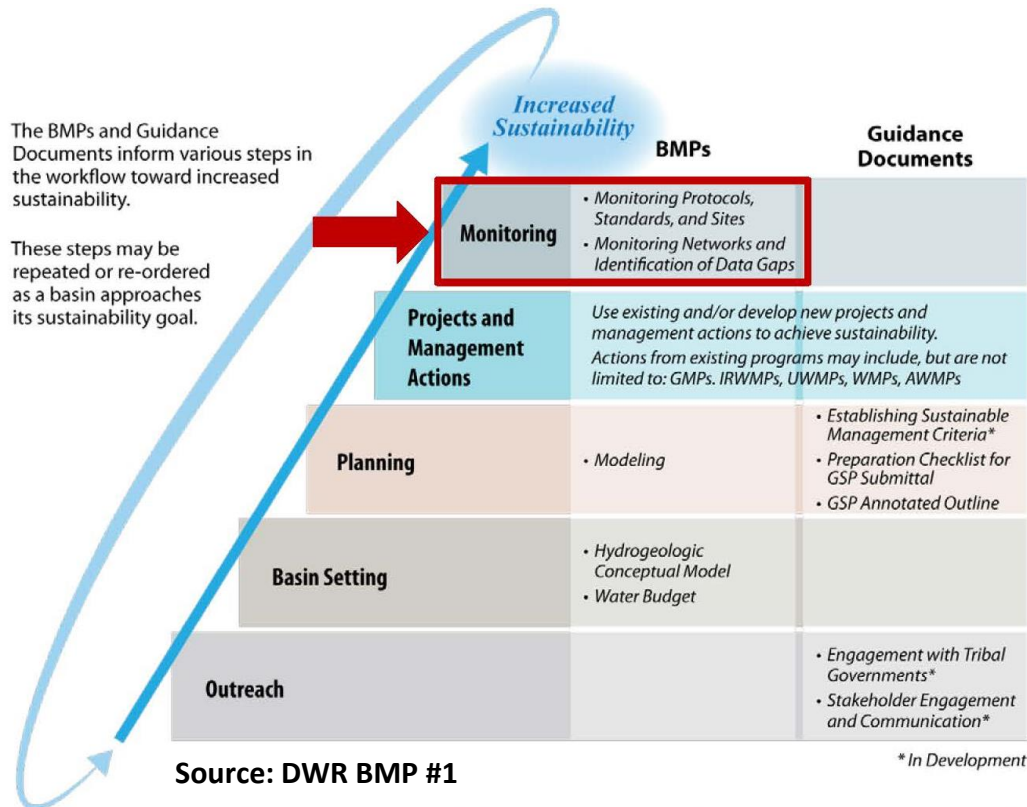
The BMPs and Guidance Documents inform various steps in the workflow toward increased sustainability.

These steps may be repeated or re-ordered as a basin approaches its sustainability goal.

Increased Sustainability

| | BMPs | Guidance Documents |
|---|---|---|
| Monitoring | • Monitoring Protocols, Standards, and Sites • Monitoring Networks and Identification of Data Gaps | |
| Projects and Management Actions | Use existing and/or develop new projects and management actions to achieve sustainability. Actions from existing programs may include, but are not limited to: GMPs. IRWMPs, UWMPs, WMPs, AWMPs | |
| Planning | • Modeling | • Establishing Sustainable Management Criteria* • Preparation Checklist for GSP Submittal • GSP Annotated Outline |
| Basin Setting | • Hydrogeologic Conceptual Model • Water Budget | |
| Outreach | | • Engagement with Tribal Governments* • Stakeholder Engagement and Communication* |

* In Development

Source: DWR BMP #1